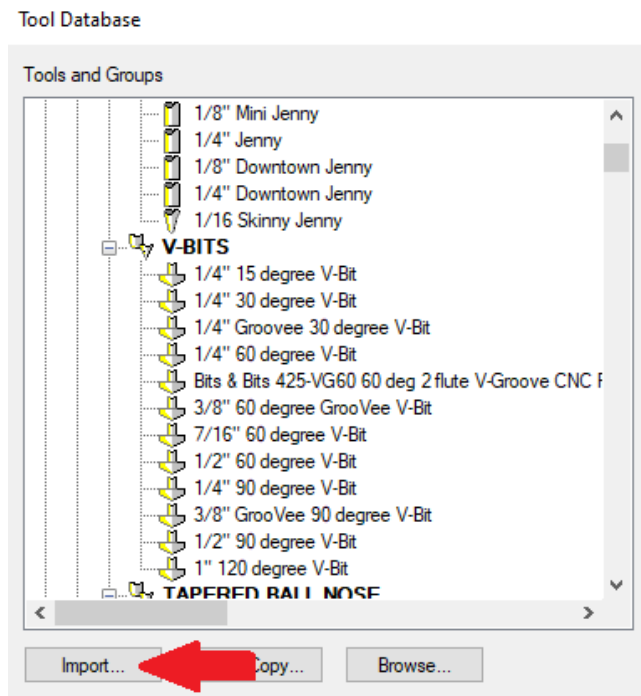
Tool Database

Tools and Groups

1/8" Mini Jenny
1/4" Jenny
1/8" Downtown Jenny
1/4" Downtown Jenny
1/16 Skinny Jenny
V-BITS
1/4" 15 degree V-Bit
1/4" 30 degree V-Bit
1/4" Groovee 30 degree V-Bit
1/4" 60 degree V-Bit
Bits & Bits 425-VG60 60 deg 2 flute V-Groove CNC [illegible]
3/8" 60 degree GrooVee V-Bit
7/16" 60 degree V-Bit
1/2" 60 degree V-Bit
1/4" 90 degree V-Bit
3/8" GrooVee 90 degree V-Bit
1/2" 90 degree V-Bit
1" 120 degree V-Bit
TAPERED BALL NOSE

Import... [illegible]opy... Browse...